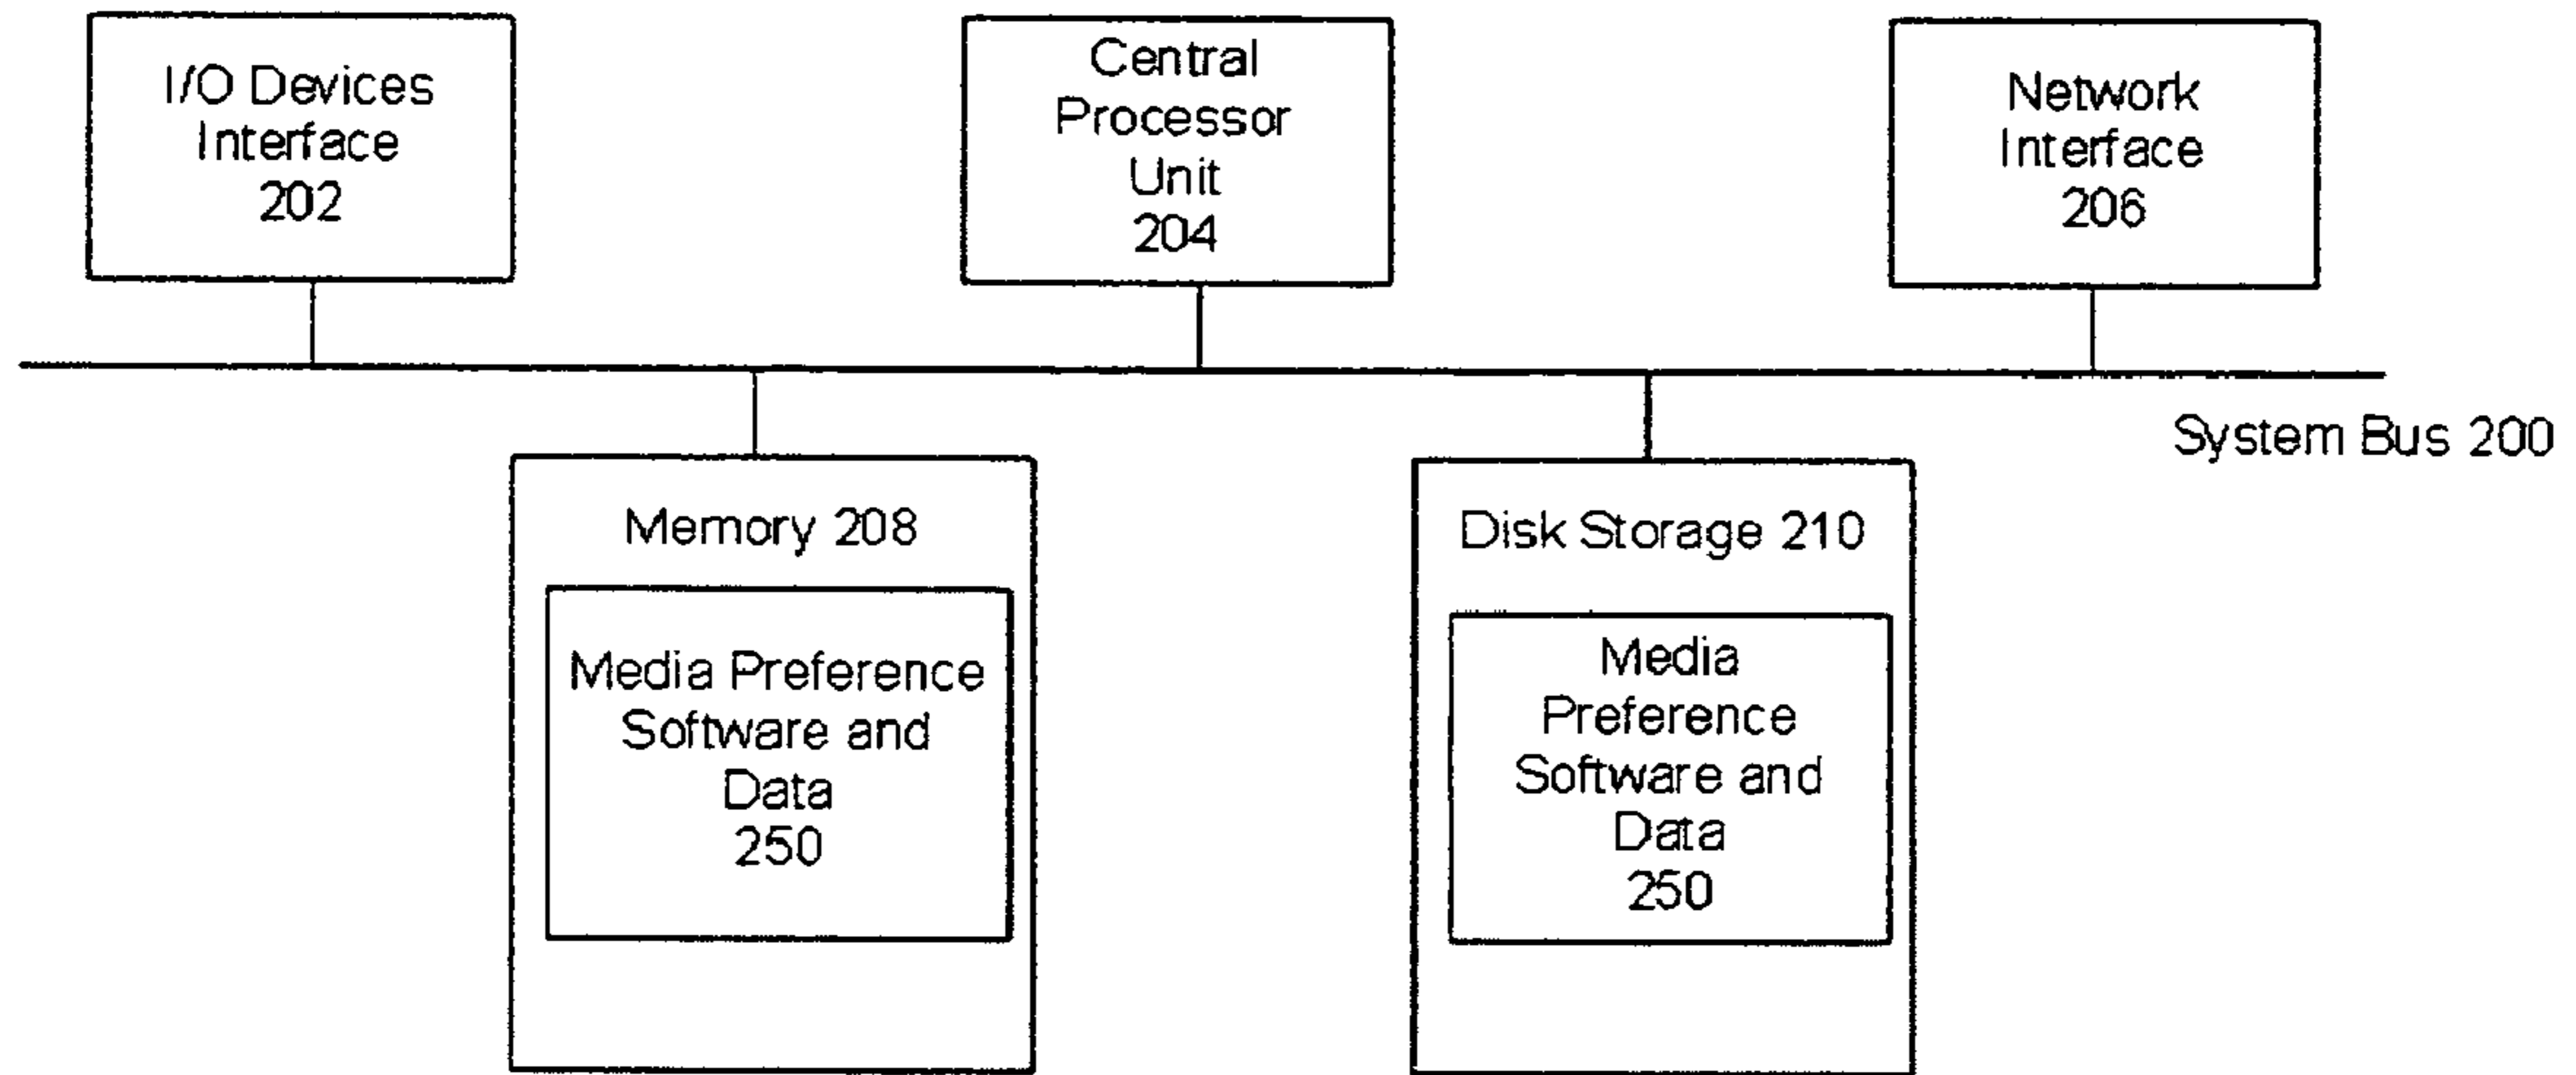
I/O Devices Interface 202

Central Processor Unit 204

Network Interface 206

System Bus 200

Memory 208

Media Preference Software and Data 250

Disk Storage 210

Media Preference Software and Data 250